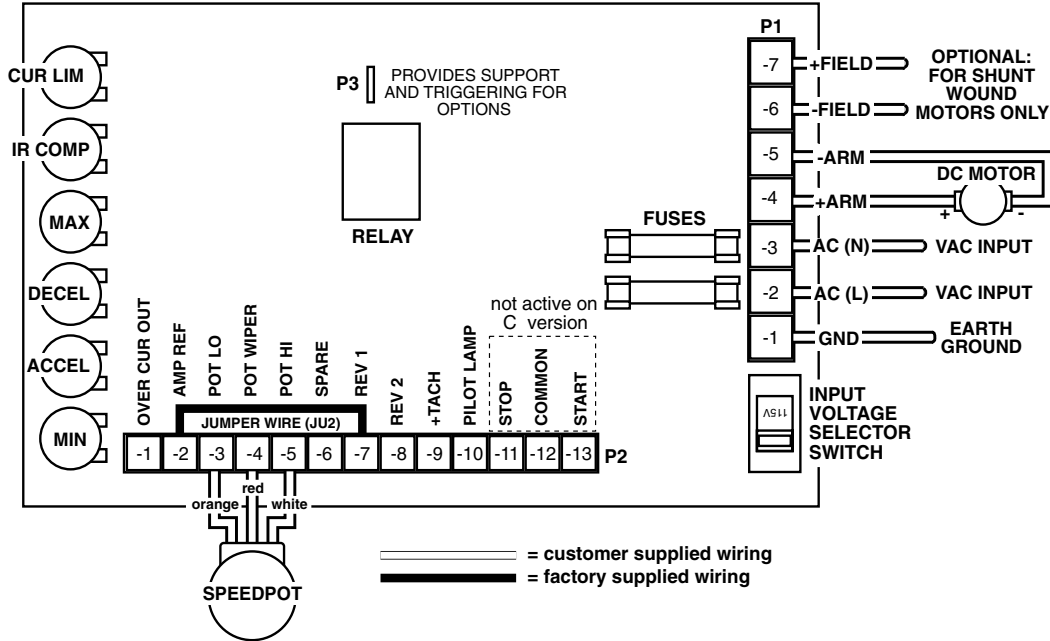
CUR LIM
IR COMP
MAX
DECEL
ACCEL
MIN

P3 PROVIDES SUPPORT AND TRIGGERING FOR OPTIONS

RELAY

P1
-7 +FIELD
-6 -FIELD
-5 -ARM
-4 +ARM
-3 AC (N)
-2 AC (L)
-1 GND

OPTIONAL: FOR SHUNT WOUND MOTORS ONLY

DC MOTOR
+ -

VAC INPUT
VAC INPUT
EARTH GROUND

FUSES

not active on C version

OVER CUR OUT
AMP REF
POT LO
POT WIPER
POT HI
SPARE
REV 1
REV 2
+TACH
PILOT LAMP
STOP
COMMON
START

JUMPER WIRE (JU2)

-1 -2 -3 -4 -5 -6 -7 -8 -9 -10 -11 -12 -13 P2

115V

INPUT VOLTAGE SELECTOR SWITCH

orange
red
white

SPEEDPOT

= customer supplied wiring
= factory supplied wiring